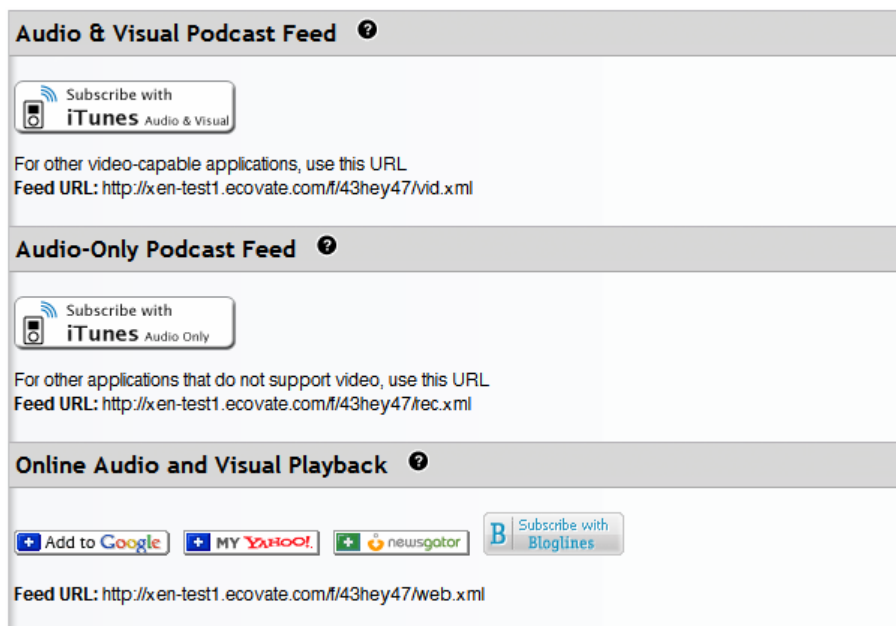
Audio & Visual Podcast Feed

Subscribe with iTunes Audio & Visual

For other video-capable applications, use this URL
**Feed URL:** http://xen-test1.ecovate.com/f/43hey47/vid.xml

Audio-Only Podcast Feed

Subscribe with iTunes Audio Only

For other applications that do not support video, use this URL
**Feed URL:** http://xen-test1.ecovate.com/f/43hey47/rec.xml

Online Audio and Visual Playback

Add to Google | MY YAHOO! | newsgator | B Subscribe with Bloglines

**Feed URL:** http://xen-test1.ecovate.com/f/43hey47/web.xml